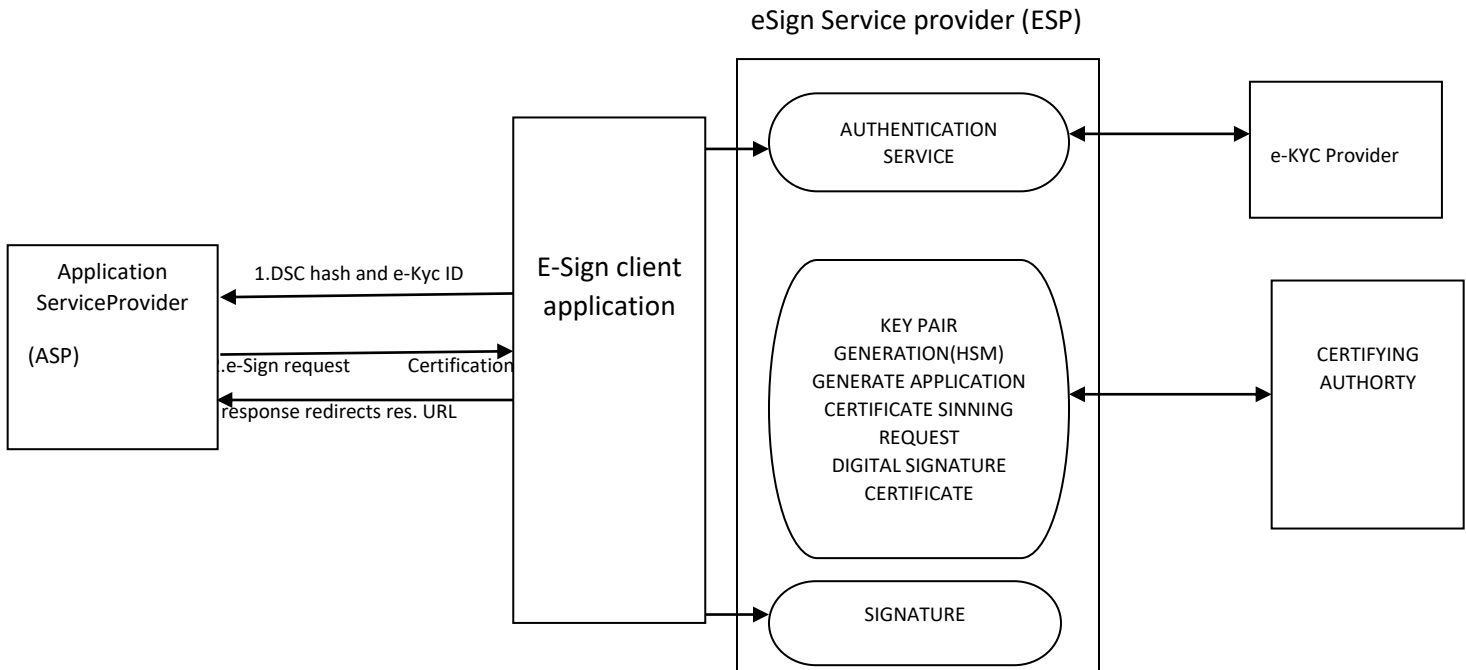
eSign Service provider (ESP)

AUTHENTICATION SERVICE

e-KYC Provider

Application ServiceProvider

(ASP)

1.DSC hash and e-Kyc ID

E-Sign client application

.e-Sign request

Certification

response redirects res. URL

KEY PAIR GENERATION(HSM) GENERATE APPLICATION CERTIFICATE SINNING REQUEST DIGITAL SIGNATURE CERTIFICATE

CERTIFYING AUTHORTY

SIGNATURE